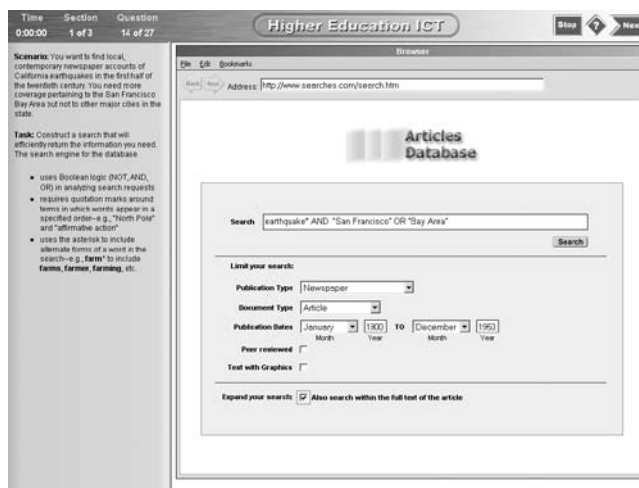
Time 0:00:00 Section 1 of 3 Question 14 of 27

Higher Education ICT

Stop ? Nex

Scenario: You want to find local, contemporary newspaper accounts of California earthquakes in the first half of the twentieth century. You need more coverage pertaining to the San Francisco Bay Area but not to other major cities in the state.

Task: Construct a search that will efficiently return the information you need. The search engine for the database

• uses Boolean logic (NOT, AND, OR) in analyzing search requests
• requires quotation marks around terms in which words appear in a specified order–e.g., "North Pole" and "affirmative action"
• uses the asterisk to include alternate forms of a word in the search–e.g., farm* to include farms, farmer, farming, etc.

Browser

File Edit Bookmarks

Back Next Address: http://www.searches.com/search.htm

Articles Database

Search earthquake* AND "San Francisco" OR "Bay Area"

Search

Limit your search:

Publication Type Newspaper

Document Type Article

Publication Dates January 1900 TO December 1950
Month Year Month Year

Peer reviewed

Text with Graphics

Expand your search: Also search within the full text of the article